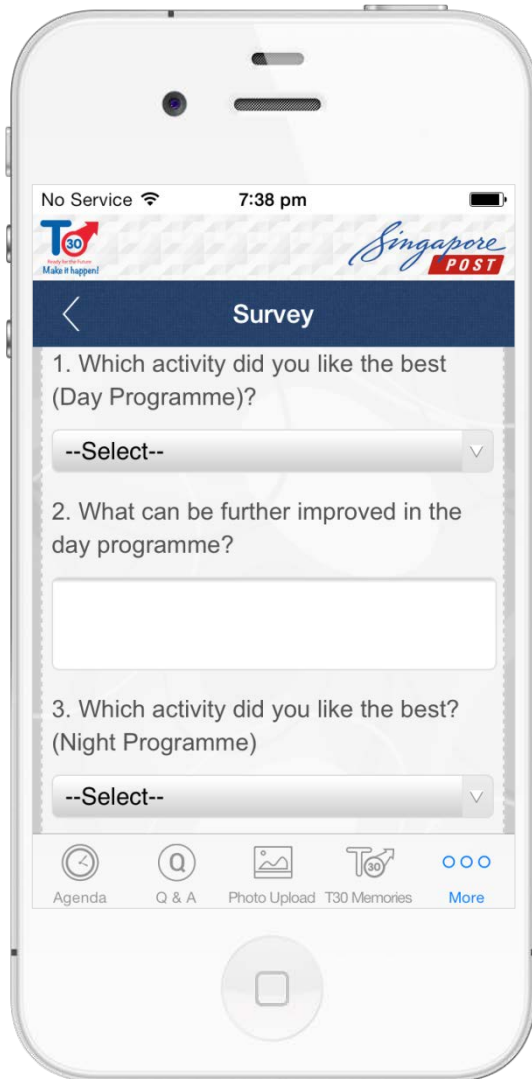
No Service 7:38 pm

T30 Ready for the future Make it happen!

Singapore POST

Survey

1. Which activity did you like the best (Day Programme)?

--Select--

2. What can be further improved in the day programme?

3. Which activity did you like the best? (Night Programme)

--Select--

Agenda Q & A Photo Upload T30 Memories More